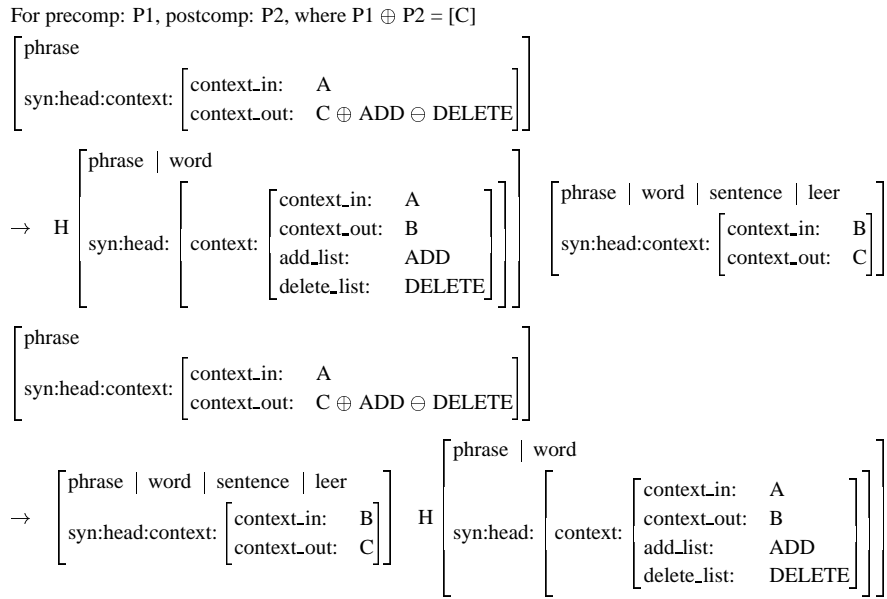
For precomp: P1, postcomp: P2, where P1 $\oplus$ P2 = [C]

$\begin{bmatrix} \text{phrase} \\ \text{syn:head:context:} \begin{bmatrix} \text{context\_in:} & \text{A} \\ \text{context\_out:} & \text{C} \oplus \text{ADD} \ominus \text{DELETE} \end{bmatrix} \end{bmatrix}$

$\rightarrow \quad \text{H} \begin{bmatrix} \text{phrase} \mid \text{word} \\ \text{syn:head:} \begin{bmatrix} \text{context:} \begin{bmatrix} \text{context\_in:} & \text{A} \\ \text{context\_out:} & \text{B} \\ \text{add\_list:} & \text{ADD} \\ \text{delete\_list:} & \text{DELETE} \end{bmatrix} \end{bmatrix} \end{bmatrix} \begin{bmatrix} \text{phrase} \mid \text{word} \mid \text{sentence} \mid \text{leer} \\ \text{syn:head:context:} \begin{bmatrix} \text{context\_in:} & \text{B} \\ \text{context\_out:} & \text{C} \end{bmatrix} \end{bmatrix}$

$\begin{bmatrix} \text{phrase} \\ \text{syn:head:context:} \begin{bmatrix} \text{context\_in:} & \text{A} \\ \text{context\_out:} & \text{C} \oplus \text{ADD} \ominus \text{DELETE} \end{bmatrix} \end{bmatrix}$

$\rightarrow \quad \begin{bmatrix} \text{phrase} \mid \text{word} \mid \text{sentence} \mid \text{leer} \\ \text{syn:head:context:} \begin{bmatrix} \text{context\_in:} & \text{B} \\ \text{context\_out:} & \text{C} \end{bmatrix} \end{bmatrix} \text{H} \begin{bmatrix} \text{phrase} \mid \text{word} \\ \text{syn:head:} \begin{bmatrix} \text{context:} \begin{bmatrix} \text{context\_in:} & \text{A} \\ \text{context\_out:} & \text{B} \\ \text{add\_list:} & \text{ADD} \\ \text{delete\_list:} & \text{DELETE} \end{bmatrix} \end{bmatrix} \end{bmatrix}$